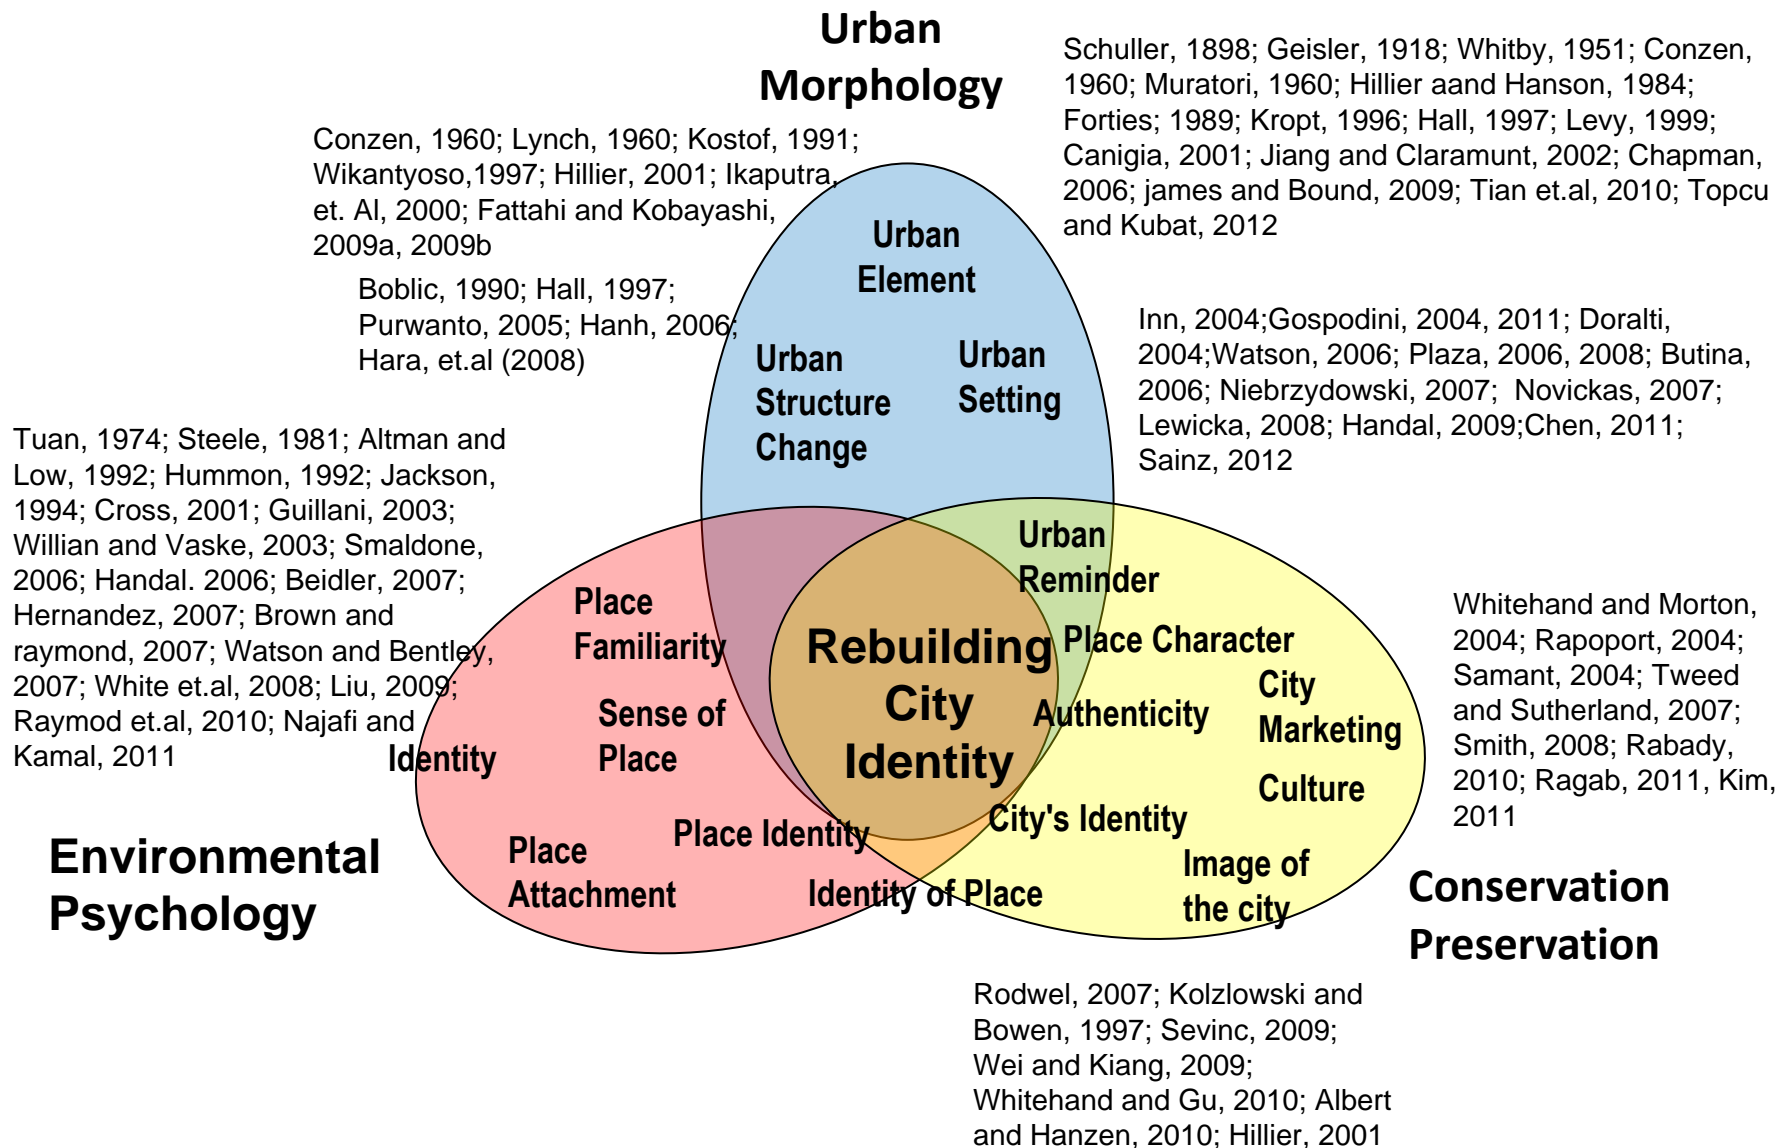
Urban Morphology

Schuller, 1898; Geisler, 1918; Whitby, 1951; Conzen, 1960; Muratori, 1960; Hillier aand Hanson, 1984; Forties; 1989; Kropt, 1996; Hall, 1997; Levy, 1999; Canigia, 2001; Jiang and Claramunt, 2002; Chapman, 2006; james and Bound, 2009; Tian et.al, 2010; Topcu and Kubat, 2012

Conzen, 1960; Lynch, 1960; Kostof, 1991; Wikantyoso,1997; Hillier, 2001; Ikaputra, et. Al, 2000; Fattahi and Kobayashi, 2009a, 2009b

Boblic, 1990; Hall, 1997; Purwanto, 2005; Hanh, 2006; Hara, et.al (2008)

Urban Element

Urban Structure Change

Urban Setting

Inn, 2004;Gospodini, 2004, 2011; Doralti, 2004;Watson, 2006; Plaza, 2006, 2008; Butina, 2006; Niebrzydowski, 2007; Novickas, 2007; Lewicka, 2008; Handal, 2009;Chen, 2011; Sainz, 2012

Tuan, 1974; Steele, 1981; Altman and Low, 1992; Hummon, 1992; Jackson, 1994; Cross, 2001; Guillani, 2003; Willian and Vaske, 2003; Smaldone, 2006; Handal. 2006; Beidler, 2007; Hernandez, 2007; Brown and raymond, 2007; Watson and Bentley, 2007; White et.al, 2008; Liu, 2009; Raymod et.al, 2010; Najafi and Kamal, 2011

Urban Reminder

Place Familiarity

Rebuilding City Identity

Place Character

City Marketing

Authenticity

Sense of Place

Identity

Culture

City's Identity

Place Identity

Whitehand and Morton, 2004; Rapoport, 2004; Samant, 2004; Tweed and Sutherland, 2007; Smith, 2008; Rabady, 2010; Ragab, 2011, Kim, 2011

Environmental Psychology

Place Attachment

Identity of Place

Image of the city

Conservation Preservation

Rodwel, 2007; Kolzlowski and Bowen, 1997; Sevinc, 2009; Wei and Kiang, 2009; Whitehand and Gu, 2010; Albert and Hanzen, 2010; Hillier, 2001